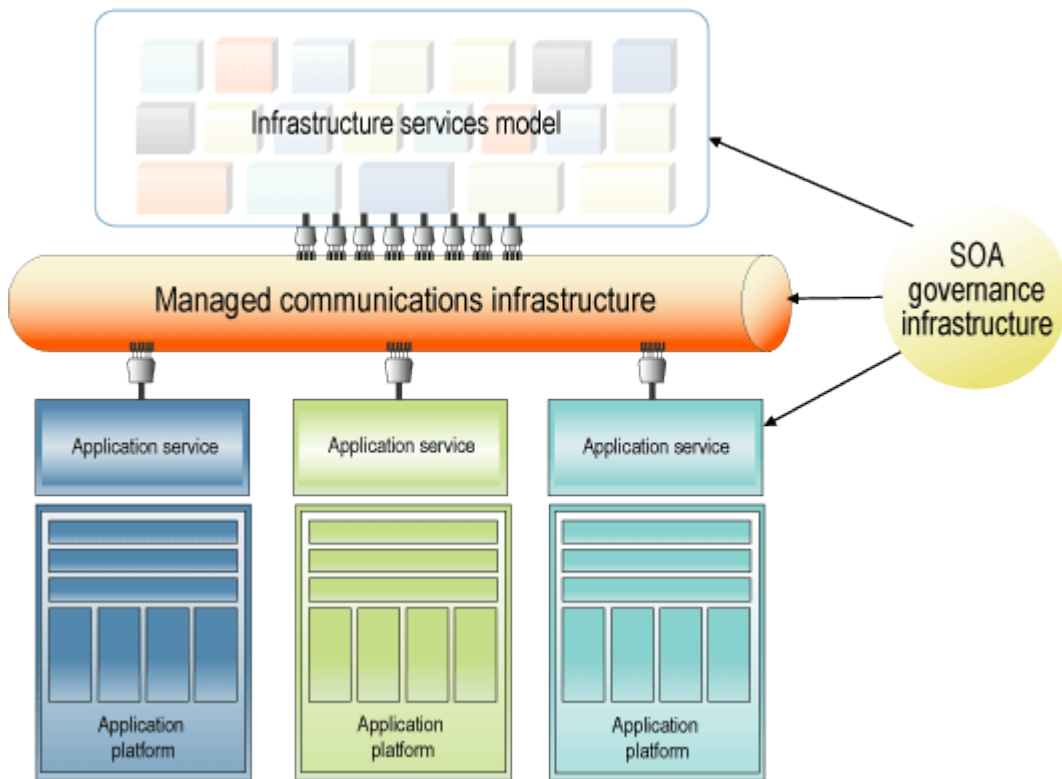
Infrastructure services model

SOA governance infrastructure

Managed communications infrastructure

Application service

Application service

Application service

Application platform

Application platform

Application platform